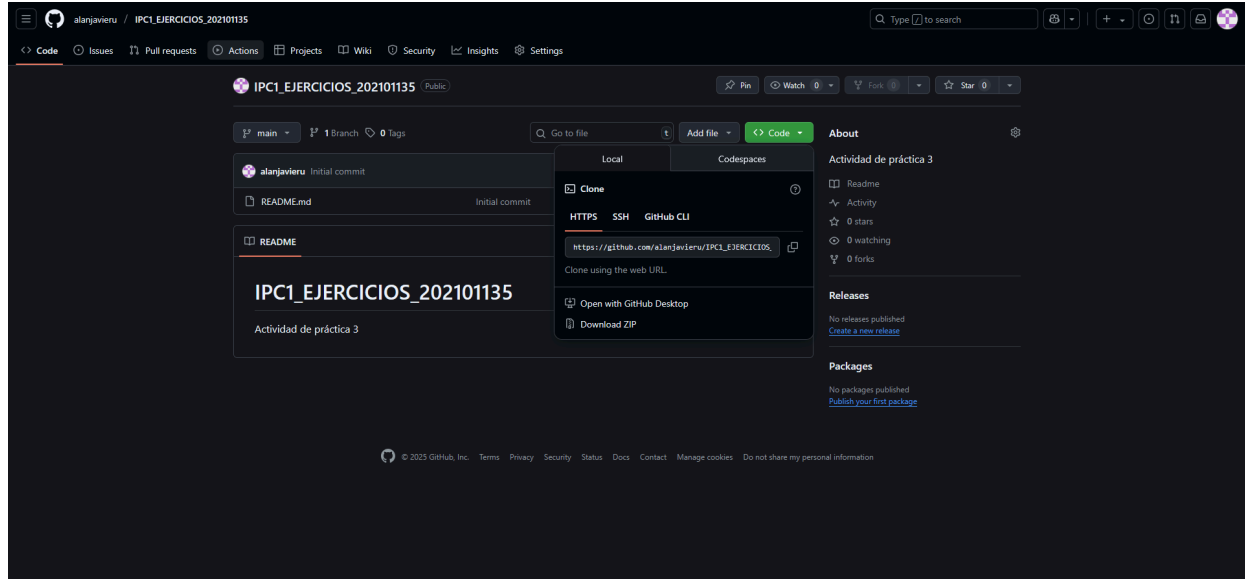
alanjavieru / IPC1_EJERCICIOS_202101135

Type / to search

Code Issues Pull requests Actions Projects Wiki Security Insights Settings

IPC1_EJERCICIOS_202101135 Public

Pin Watch 0 Fork 0 Star 0

main 1 Branch 0 Tags

Go to file t Add file Code

alanjavieru Initial commit

README.md Initial commit

README

IPC1_EJERCICIOS_202101135

Actividad de práctica 3

Local Codespaces

Clone

HTTPS SSH GitHub CLI

https://github.com/alanjavieru/IPC1_EJERCICIOS_

Clone using the web URL.

Open with GitHub Desktop

Download ZIP

About

Actividad de práctica 3

Readme
Activity
0 stars
0 watching
0 forks

Releases

No releases published
Create a new release

Packages

No packages published
Publish your first package

© 2025 GitHub, Inc. Terms Privacy Security Status Docs Contact Manage cookies Do not share my personal information